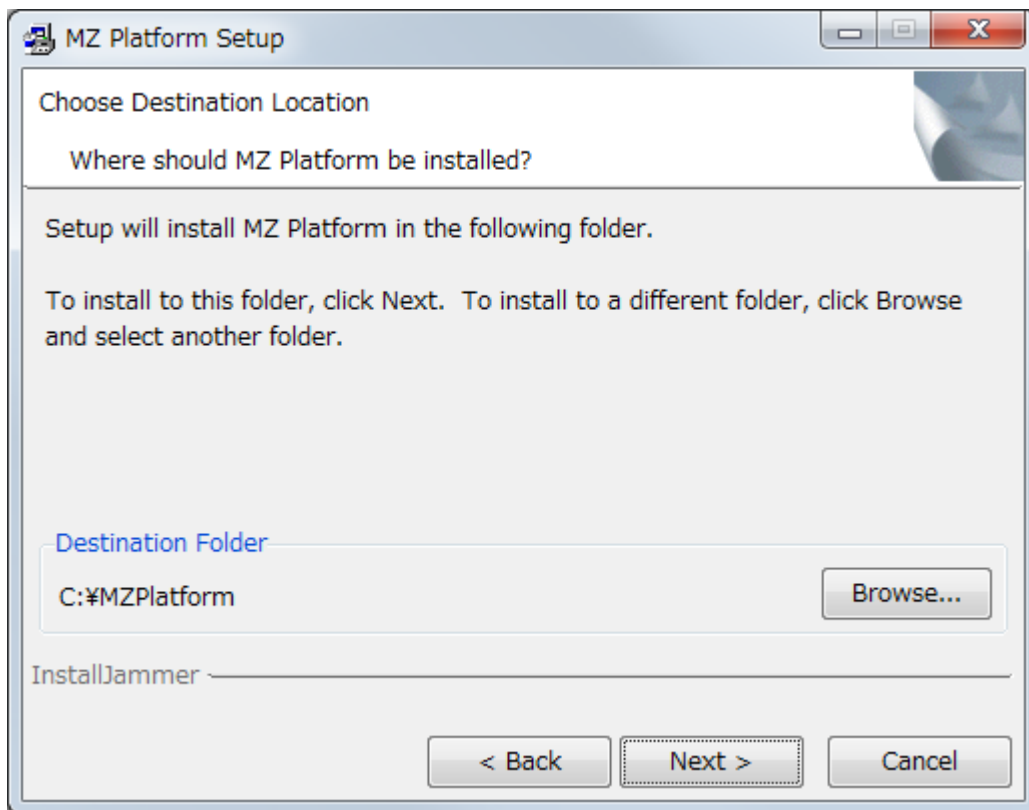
MZ Platform Setup

Choose Destination Location

Where should MZ Platform be installed?

Setup will install MZ Platform in the following folder.

To install to this folder, click Next. To install to a different folder, click Browse and select another folder.

Destination Folder

C:¥MZPlatform

Browse...

InstallJammer

< Back

Next >

Cancel